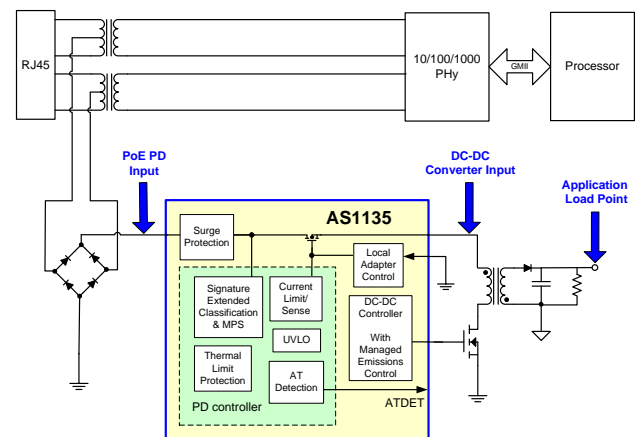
RJ45

10/100/1000
PHy

GMII

Processor

PoE PD
Input

DC-DC
Converter Input

Application
Load Point

AS1135

Surge
Protection

Local
Adapter
Control

Signature
Extended
Classification
& MPS

Current
Limit/
Sense

DC-DC
Controller

With
Managed
Emissions
Control

UVLO

Thermal
Limit
Protection

AT
Detection

PD controller

ATDET